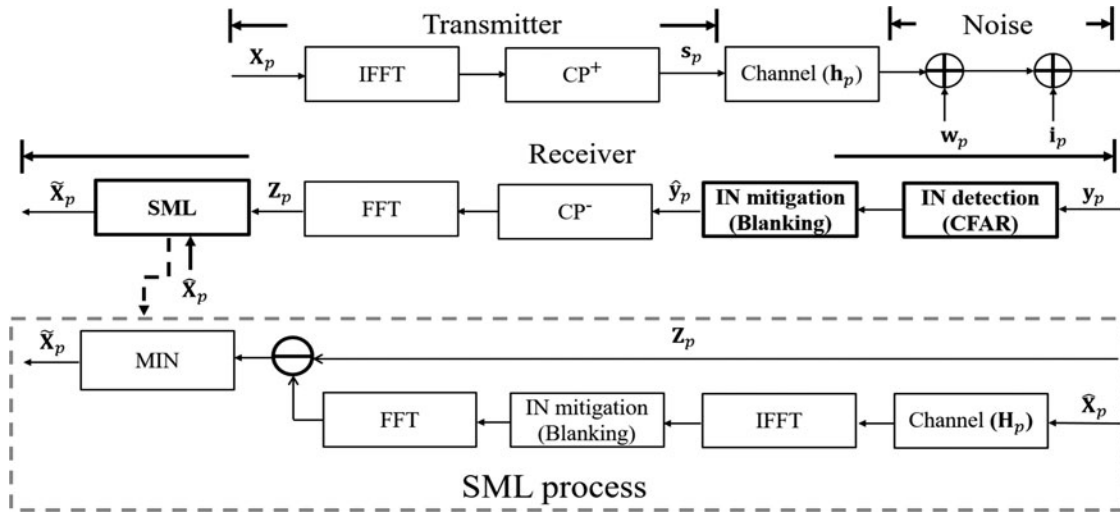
Transmitter

Noise

$\mathbf{X}_p$

IFFT

CP$^+$

$\mathbf{s}_p$

Channel ($\mathbf{h}_p$)

$\mathbf{w}_p$

$\mathbf{i}_p$

Receiver

$\widetilde{\mathbf{X}}_p$

SML

$\mathbf{Z}_p$

FFT

CP$^-$

$\hat{\mathbf{y}}_p$

IN mitigation (Blanking)

IN detection (CFAR)

$\mathbf{y}_p$

$\widehat{\mathbf{X}}_p$

$\widetilde{\mathbf{X}}_p$

MIN

$\mathbf{Z}_p$

FFT

IN mitigation (Blanking)

IFFT

Channel ($\mathbf{H}_p$)

$\widehat{\mathbf{X}}_p$

SML process